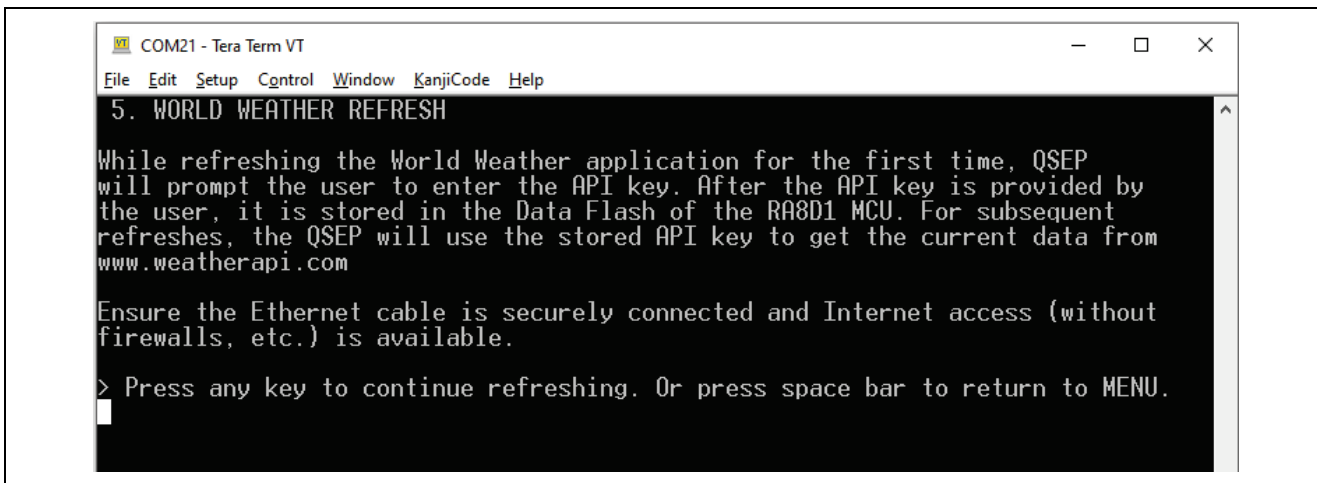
COM21 - Tera Term VT

File Edit Setup Control Window KanjiCode Help

5. WORLD WEATHER REFRESH

While refreshing the World Weather application for the first time, QSEP will prompt the user to enter the API key. After the API key is provided by the user, it is stored in the Data Flash of the RA8D1 MCU. For subsequent refreshes, the QSEP will use the stored API key to get the current data from www.weatherapi.com

Ensure the Ethernet cable is securely connected and Internet access (without firewalls, etc.) is available.

> Press any key to continue refreshing. Or press space bar to return to MENU.